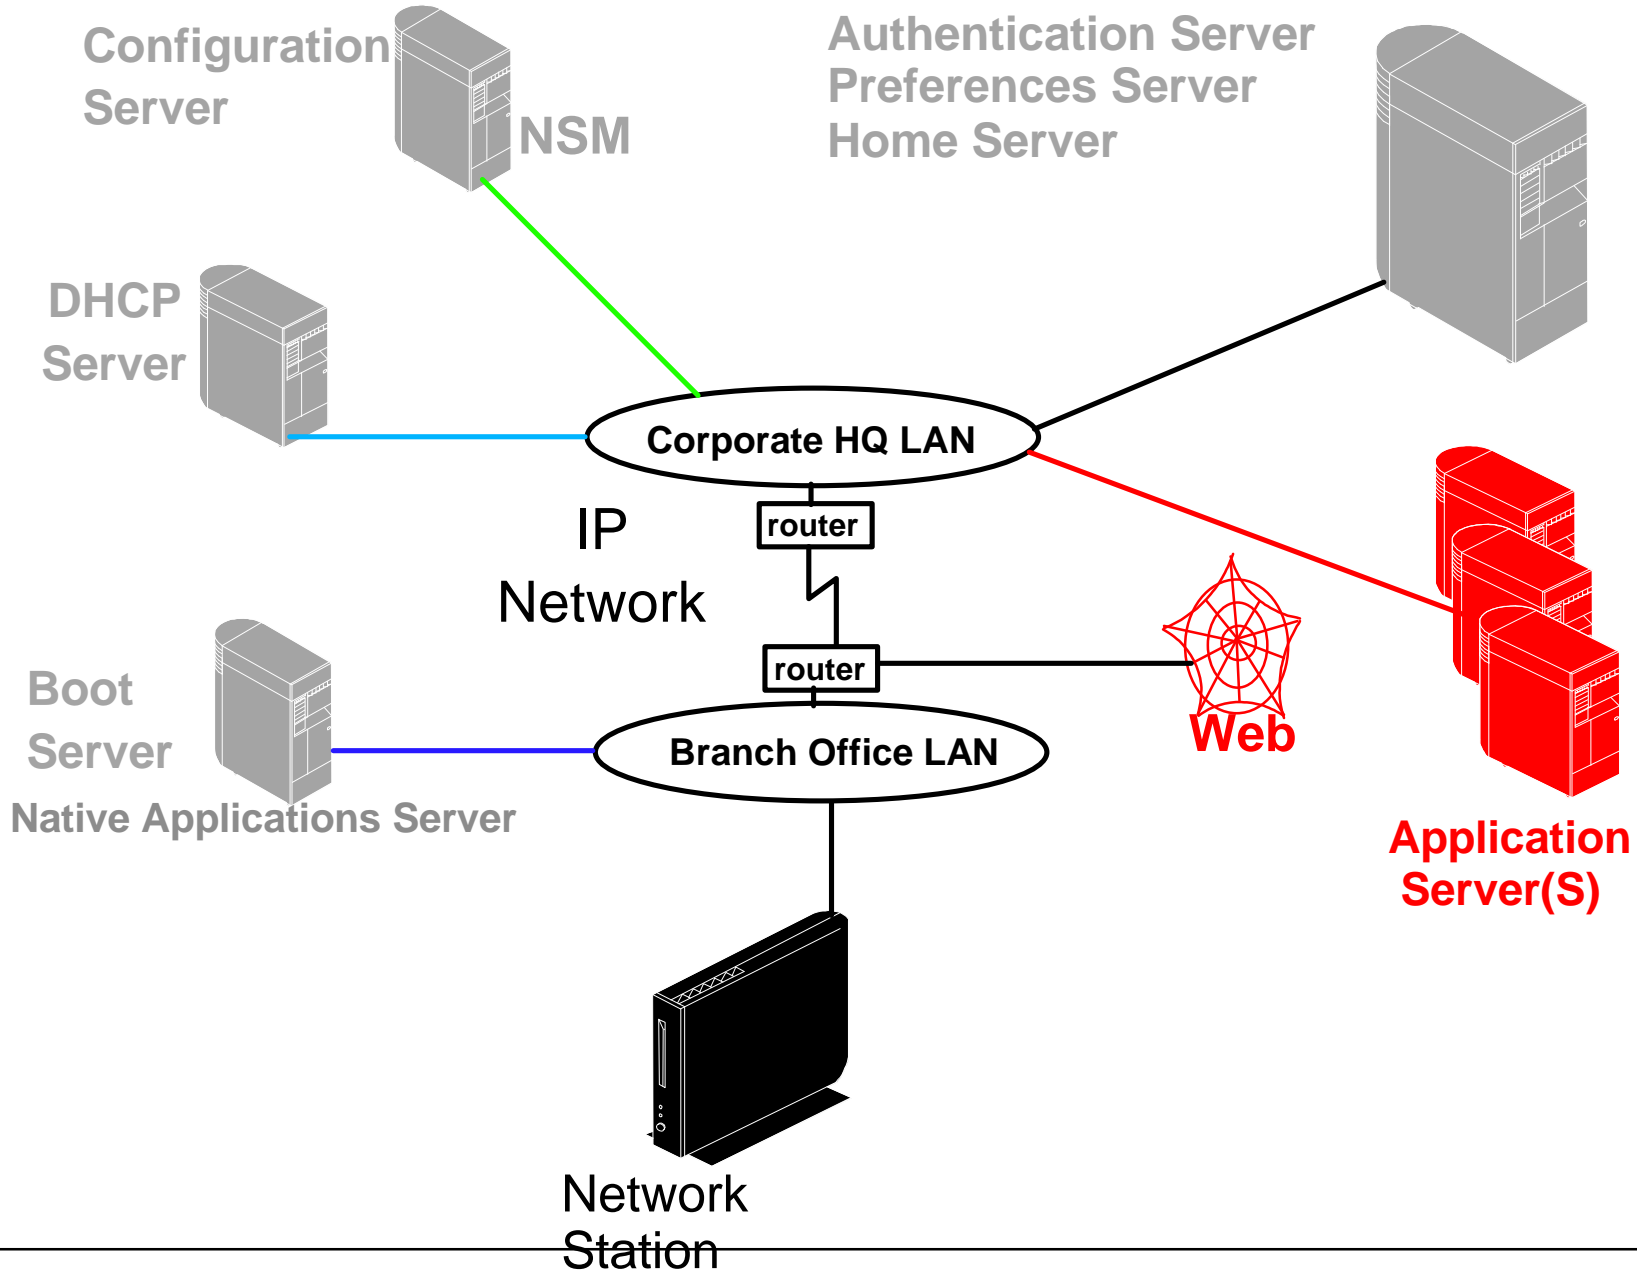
Configuration Server

NSM

Authentication Server
Preferences Server
Home Server

DHCP Server

Corporate HQ LAN

IP Network

router

router

Web

Boot Server

Branch Office LAN

Native Applications Server

Application Server(S)

Network Station